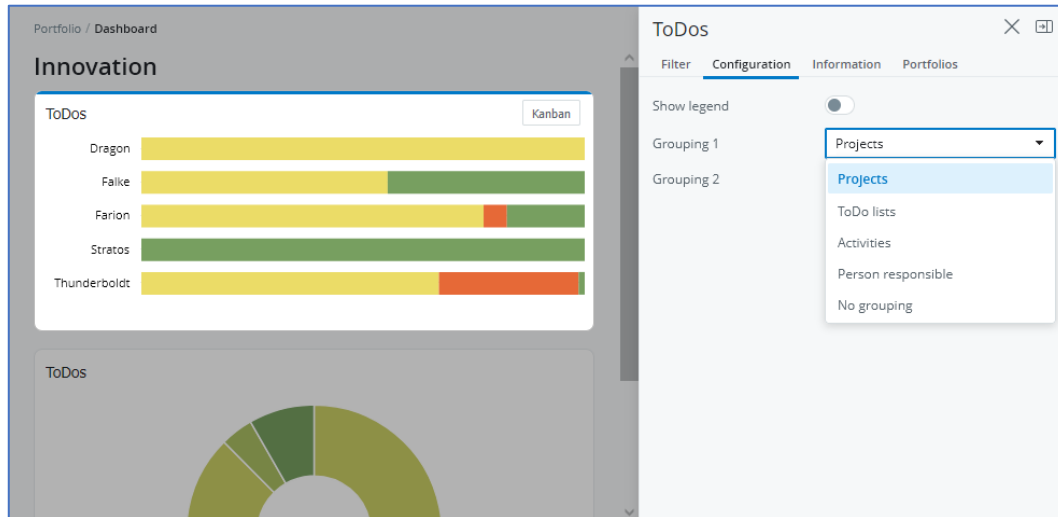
Portfolio / Dashboard

Innovation

ToDos

Kanban

Dragon

Falke

Farion

Stratos

Thunderboldt

ToDos

ToDos

Filter Configuration Information Portfolios

Show legend

Grouping 1

Projects

Grouping 2

Projects

ToDo lists

Activities

Person responsible

No grouping